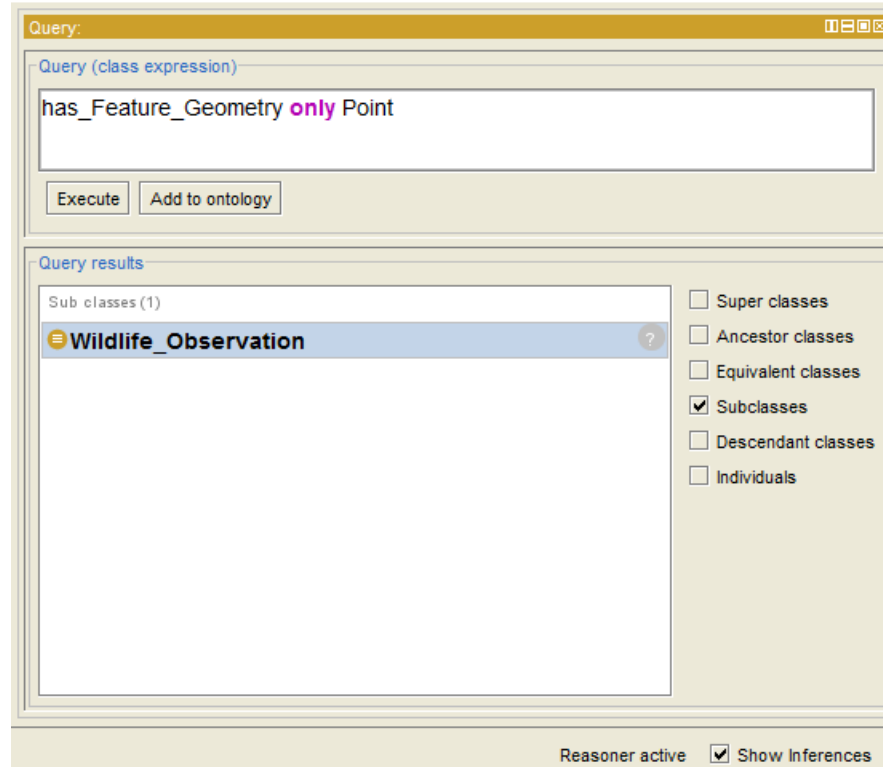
Query:

Query (class expression)

has_Feature_Geometry only Point

Execute Add to ontology

Query results

Sub classes (1)

Wildlife_Observation

?

Super classes
Ancestor classes
Equivalent classes
Subclasses
Descendant classes
Individuals

Reasoner active Show Inferences